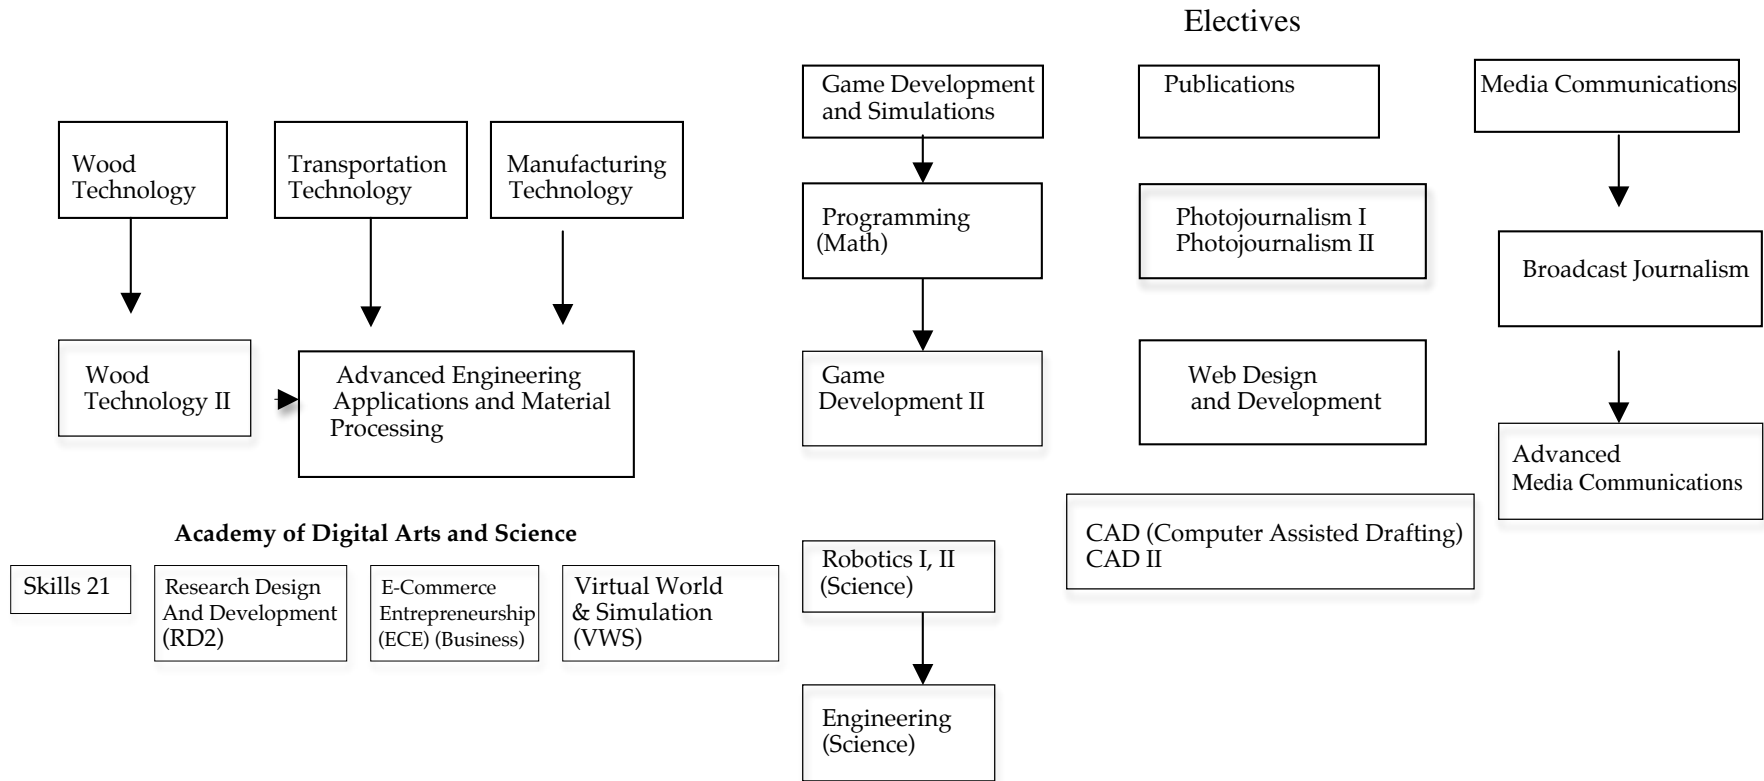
Electives

Wood Technology

Transportation Technology

Manufacturing Technology

Wood Technology II

Advanced Engineering Applications and Material Processing

Game Development and Simulations

Programming (Math)

Game Development II

Publications

Photojournalism I
Photojournalism II

Web Design and Development

Media Communications

Broadcast Journalism

Advanced Media Communications

Academy of Digital Arts and Science

Skills 21

Research Design And Development (RD2)

E-Commerce Entrepreneurship (ECE) (Business)

Virtual World & Simulation (VWS)

Robotics I, II (Science)

Engineering (Science)

CAD (Computer Assisted Drafting)
CAD II